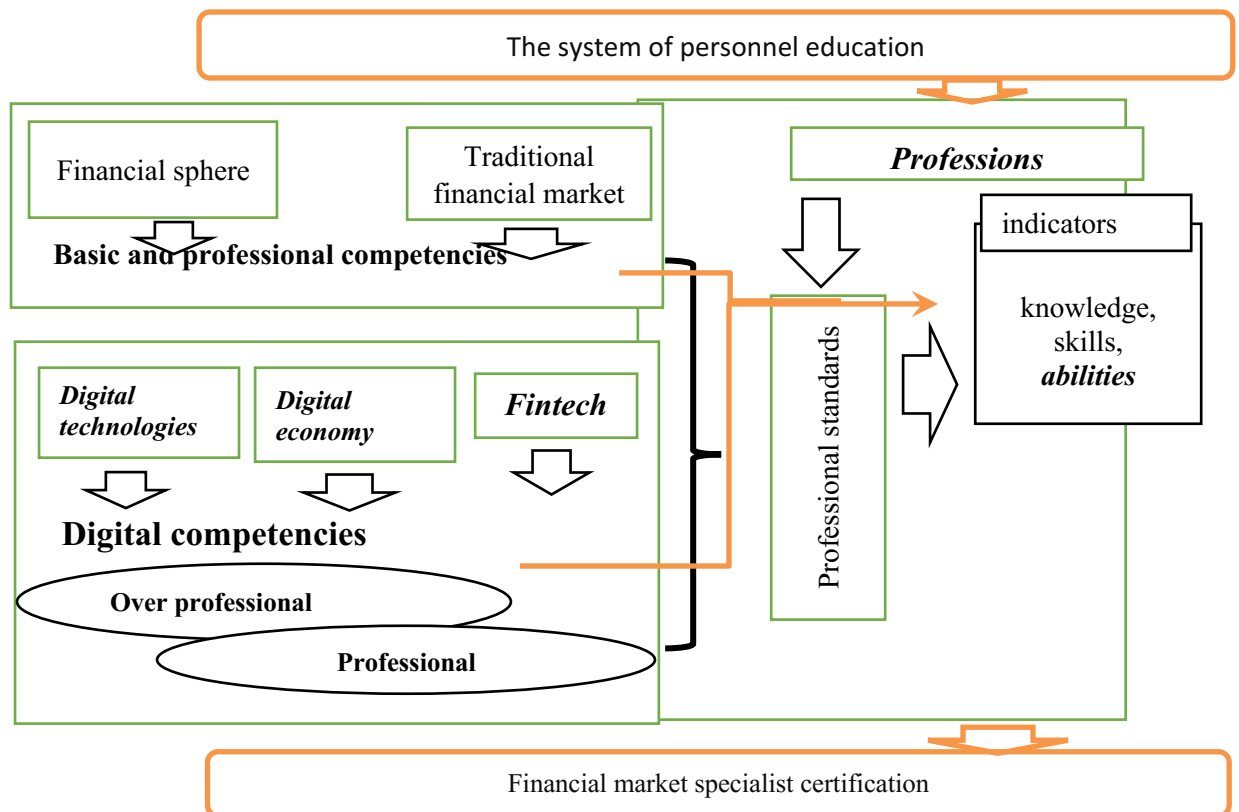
The system of personnel education

Financial sphere

Traditional financial market

Basic and professional competencies

Professions

indicators

knowledge, skills, ***abilities***

Professional standards

***Digital technologies***

***Digital economy***

***Fintech***

**Digital competencies**

**Over professional**

**Professional**

Financial market specialist certification